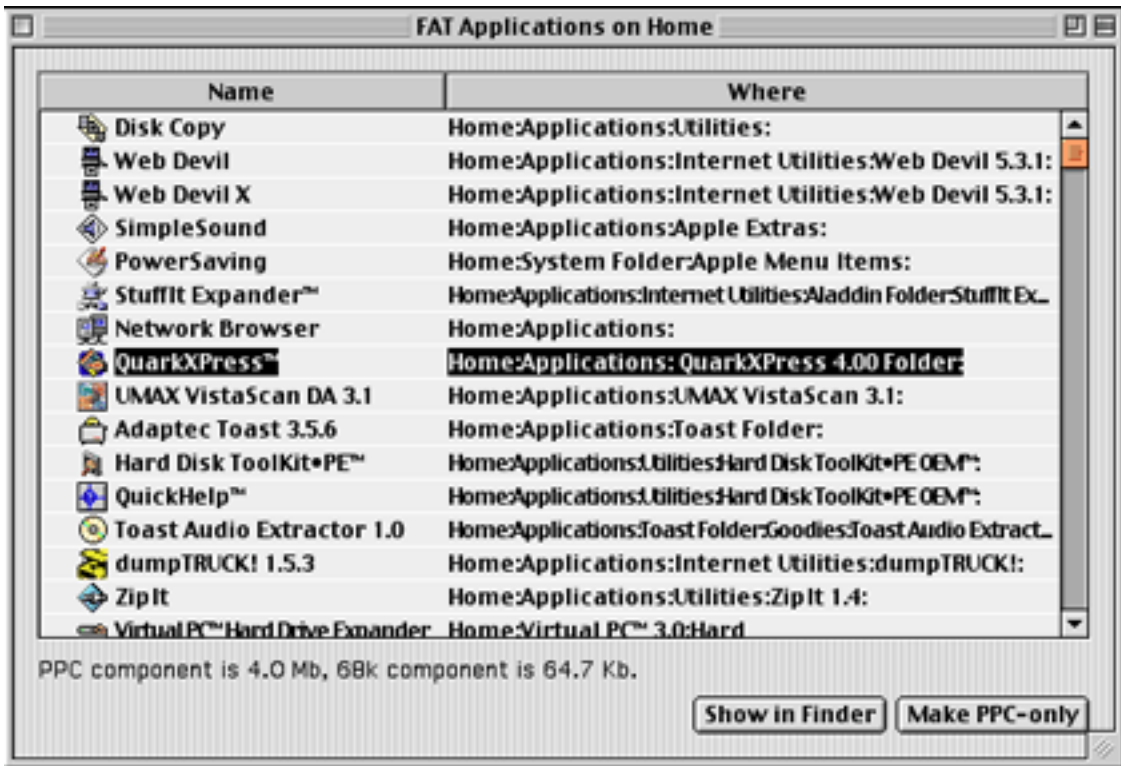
FAT Applications on Home

| Name | Where |
|---|---|
| Disk Copy | Home:Applications:Utilities: |
| Web Devil | Home:Applications:Internet Utilities:Web Devil 5.3.1: |
| Web Devil X | Home:Applications:Internet Utilities:Web Devil 5.3.1: |
| SimpleSound | Home:Applications:Apple Extras: |
| PowerSaving | Home:System Folder:Apple Menu Items: |
| StuffIt Expander™ | Home:Applications:Internet Utilities:Aladdin Folder:StuffIt Ex… |
| Network Browser | Home:Applications: |
| QuarkXPress™ | Home:Applications: QuarkXPress 4.00 Folder: |
| UMAX VistaScan DA 3.1 | Home:Applications:UMAX VistaScan 3.1: |
| Adaptec Toast 3.5.6 | Home:Applications:Toast Folder: |
| Hard Disk ToolKit•PE™ | Home:Applications:Utilities:Hard Disk ToolKit•PE OEM™: |
| QuickHelp™ | Home:Applications:Utilities:Hard Disk ToolKit•PE OEM™: |
| Toast Audio Extractor 1.0 | Home:Applications:Toast Folder:Goodies:Toast Audio Extract… |
| dumpTRUCK! 1.5.3 | Home:Applications:Internet Utilities:dumpTRUCK!: |
| ZipIt | Home:Applications:Utilities:ZipIt 1.4: |
| Virtual PC™ Hard Drive Expander | Home:Virtual PC™ 3.0:Hard |

PPC component is 4.0 Mb, 68k component is 64.7 Kb.

Show in Finder | Make PPC-only